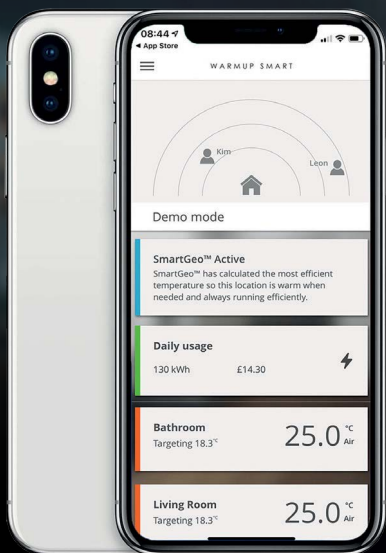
08:44
◂ App Store

WARMUP SMART

Kim

Leon

Demo mode

SmartGeo™ Active
SmartGeo™ has calculated the most efficient temperature so this location is warm when needed and always running efficiently.

Daily usage
130 kWh £14.30

Bathroom
Targeting 18.3°C
25.0 °C Air

Living Room
Targeting 18.3°C
25.0 °C Air